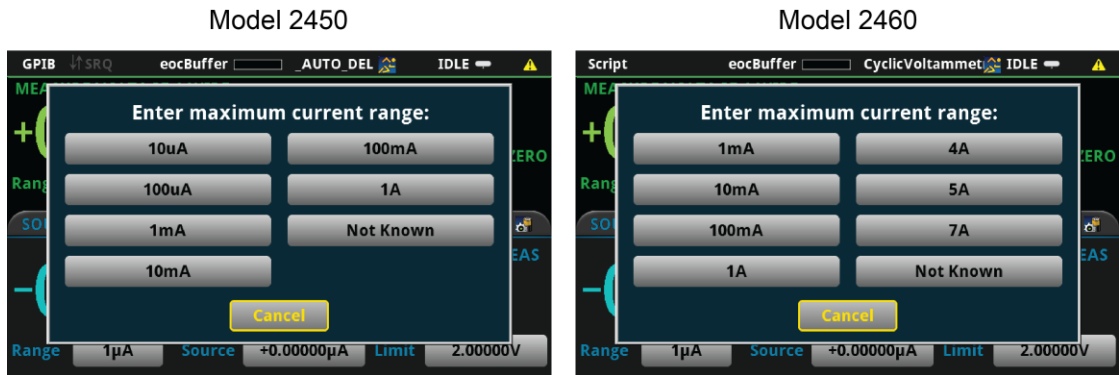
Model 2450

GPIB SRQ eocBuffer _AUTO_DEL IDLE

MEA

Enter maximum current range:

10uA

100mA

100uA

1A

1mA

Not Known

10mA

Cancel

ZERO

Rang

SO

EAS

Range 1µA Source +0.00000µA Limit 2.00000V

Model 2460

Script eocBuffer CyclicVoltammet IDLE

MEA

Enter maximum current range:

1mA

4A

10mA

5A

100mA

7A

1A

Not Known

Cancel

ZERO

Rang

SO

EAS

Range 1µA Source +0.00000µA Limit 2.00000V